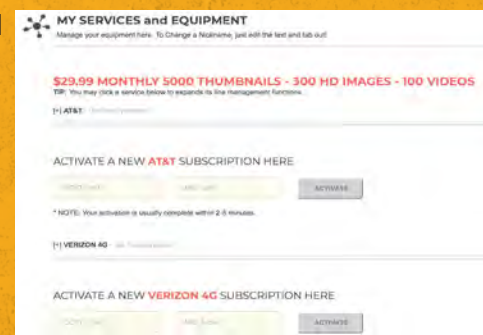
MY SERVICES and EQUIPMENT

Manage your equipment here. To Change a Nickname, just edit the text and tab out!

$29.99 MONTHLY 5000 THUMBNAILS - 300 HD IMAGES - 100 VIDEOS

TIP: You may click a service below to expands its line management functions.

[+] AT&T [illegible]

ACTIVATE A NEW AT&T SUBSCRIPTION HERE

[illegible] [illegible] ACTIVATE

* NOTE: Your activation is usually complete within 2-5 minutes.

[+] VERIZON 4G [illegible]

ACTIVATE A NEW VERIZON 4G SUBSCRIPTION HERE

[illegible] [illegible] ACTIVATE